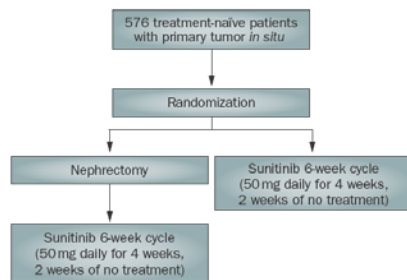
576 treatment-naive patients with primary tumor in situ

Randomization

Nephrectomy

Sunitinib 6-week cycle (50 mg daily for 4 weeks, 2 weeks of no treatment)

Sunitinib 6-week cycle (50 mg daily for 4 weeks, 2 weeks of no treatment)